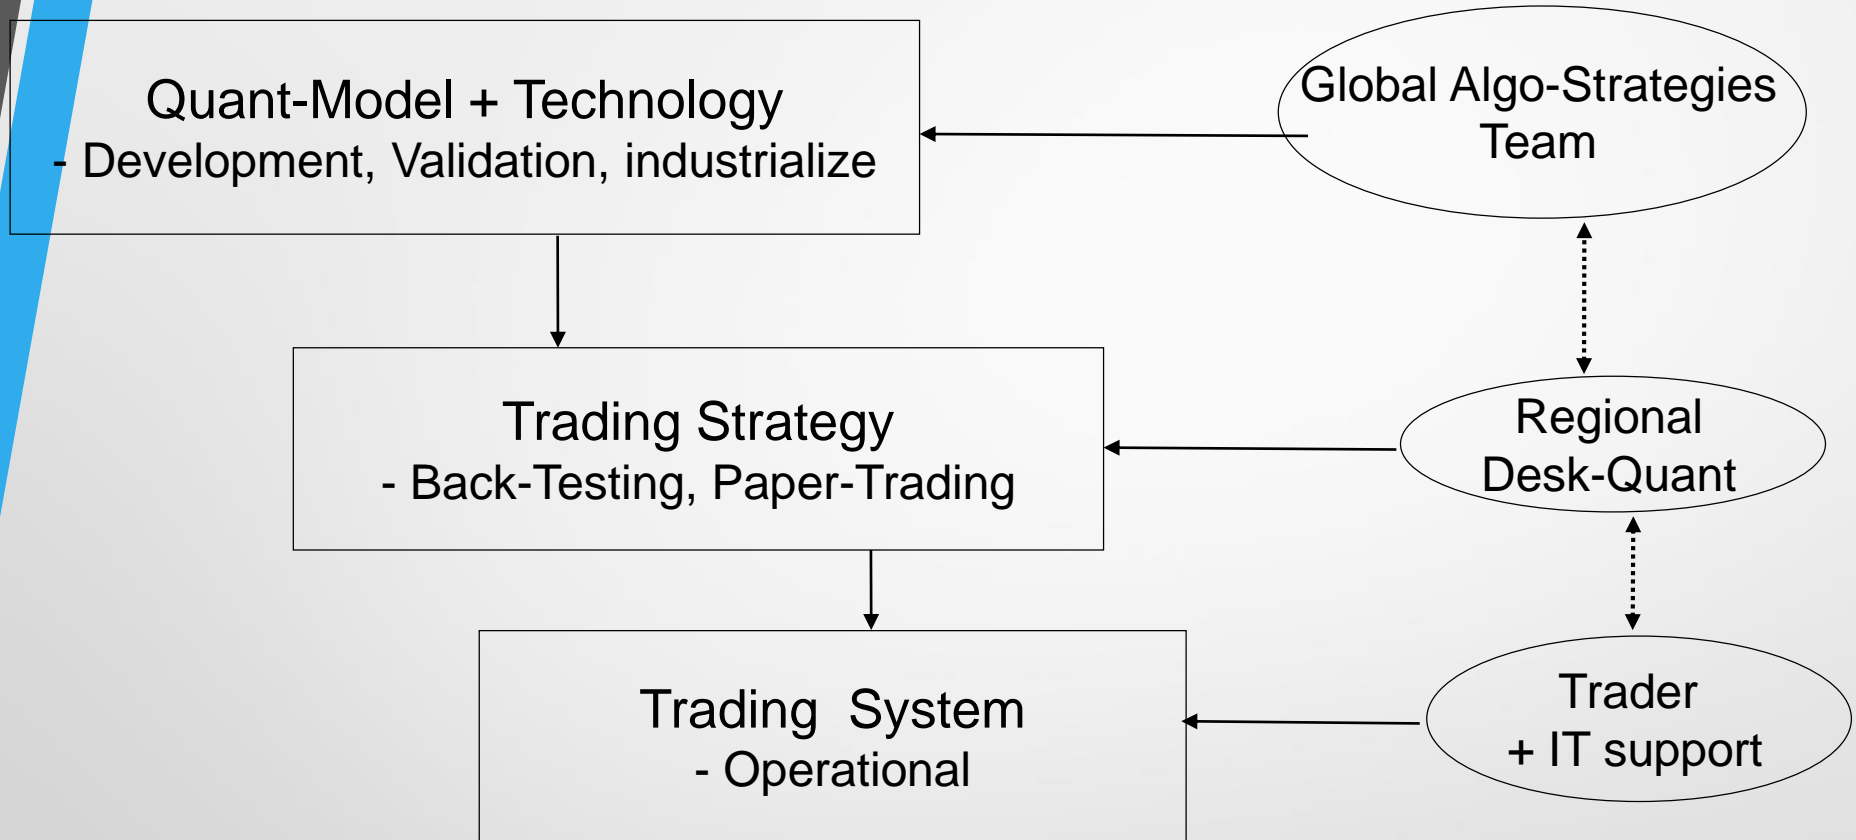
Quant-Model + Technology
- Development, Validation, industrialize

Global Algo-Strategies Team

Trading Strategy
- Back-Testing, Paper-Trading

Regional Desk-Quant

Trading System
- Operational

Trader
+ IT support